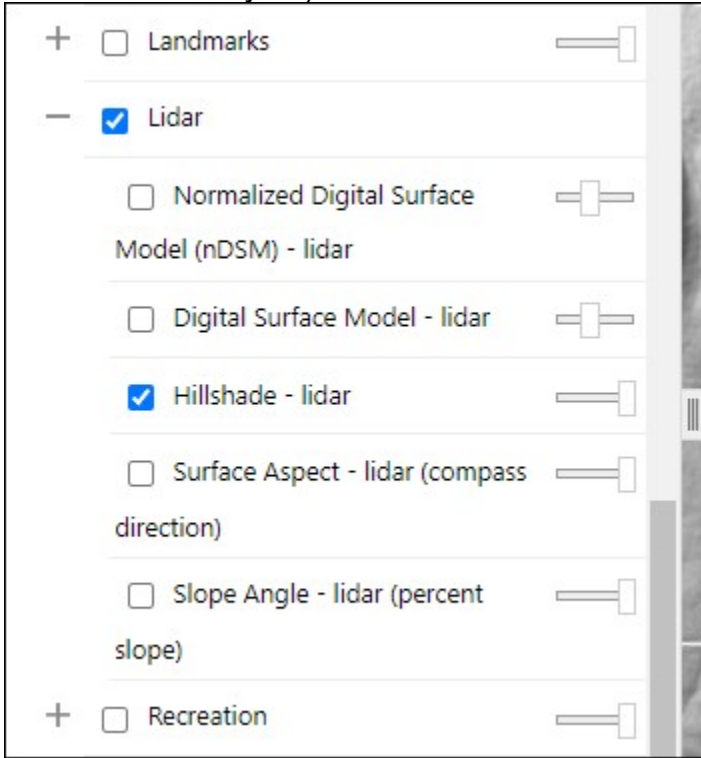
+ Landmarks

— Lidar

Normalized Digital Surface Model (nDSM) - lidar

Digital Surface Model - lidar

Hillshade - lidar

Surface Aspect - lidar (compass direction)

Slope Angle - lidar (percent slope)

+ Recreation